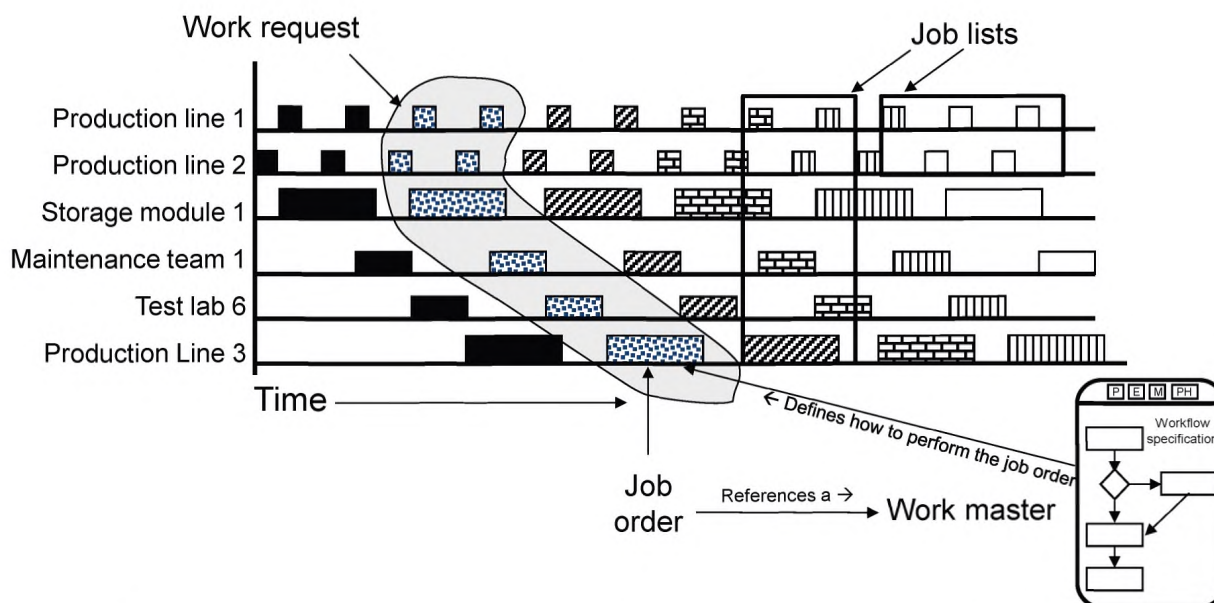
Work request

Job lists

Production line 1
Production line 2
Storage module 1
Maintenance team 1
Test lab 6
Production Line 3

Time

← Defines how to perform the job order

P E M PH

Workflow specification

Job order

References a →

Work master